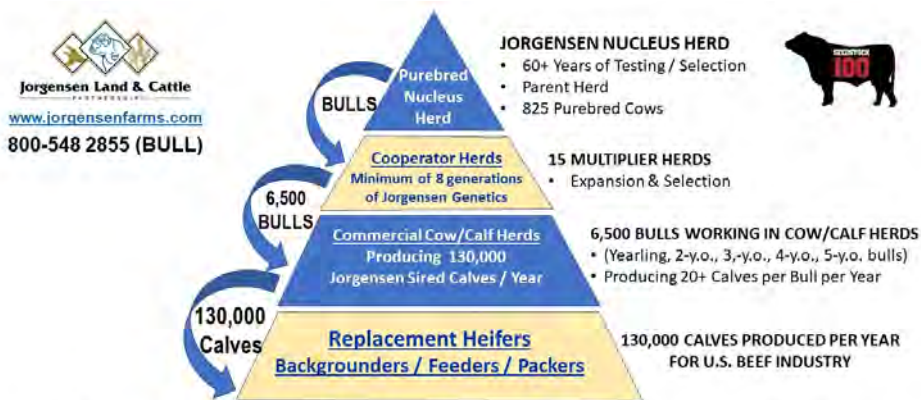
Jorgensen Land & Cattle
PARTNERSHIP

www.jorgensenfarms.com
800-548 2855 (BULL)

Purebred Nucleus Herd

BULLS

JORGENSEN NUCLEUS HERD
• 60+ Years of Testing / Selection
• Parent Herd
• 825 Purebred Cows

100

Cooperator Herds
Minimum of 8 generations of Jorgensen Genetics

15 MULTIPLIER HERDS
• Expansion & Selection

6,500 BULLS

Commercial Cow/Calf Herds
Producing 130,000 Jorgensen Sired Calves / Year

6,500 BULLS WORKING IN COW/CALF HERDS
• (Yearling, 2-y.o., 3,-y.o., 4-y.o., 5-y.o. bulls)
• Producing 20+ Calves per Bull per Year

130,000 Calves

Replacement Heifers
Backgrounders / Feeders / Packers

130,000 CALVES PRODUCED PER YEAR FOR U.S. BEEF INDUSTRY